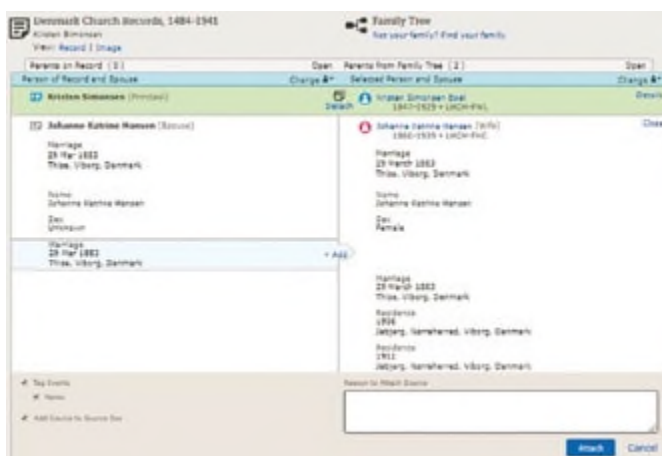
Denmark Church Records, 1484-1941
Kristen Simonsen
View: Record | Image

Family Tree
Not your family? Find your family.

Parents on Record (0) Open
Parents from Family Tree (2) Open
Person of Record and Spouse Change
Selected Person and Spouse Change

Kristen Simonsen (Principal)
Detach
Kristen Simonsen Boel 1847–1929 • LMCH-PWL
Details

Johanne Katrine Hansen (Spouse)
Marriage
29 Mar 1883
Thise, Viborg, Denmark

Name
Johanne Kathrine Hansen

Sex
Unknown

Marriage
29 Mar 1883
Thise, Viborg, Denmark
« Add

Johanne Kathrine Hansen (Wife) 1860–1939 • LMCH-PWL
Close
Marriage
29 March 1883
Thise, Viborg, Denmark

Name
Johanne Kathrine Hansen

Sex
Female

Marriage
29 March 1883
Thise, Viborg, Denmark

Residence
1906
Jebjerg, Nørreherred, Viborg, Denmark

Residence
1911
Jebjerg, Nørreherred, Viborg, Denmark

Tag Events
Name
Add Source to Source Box

Reason to Attach Source

Attach Cancel